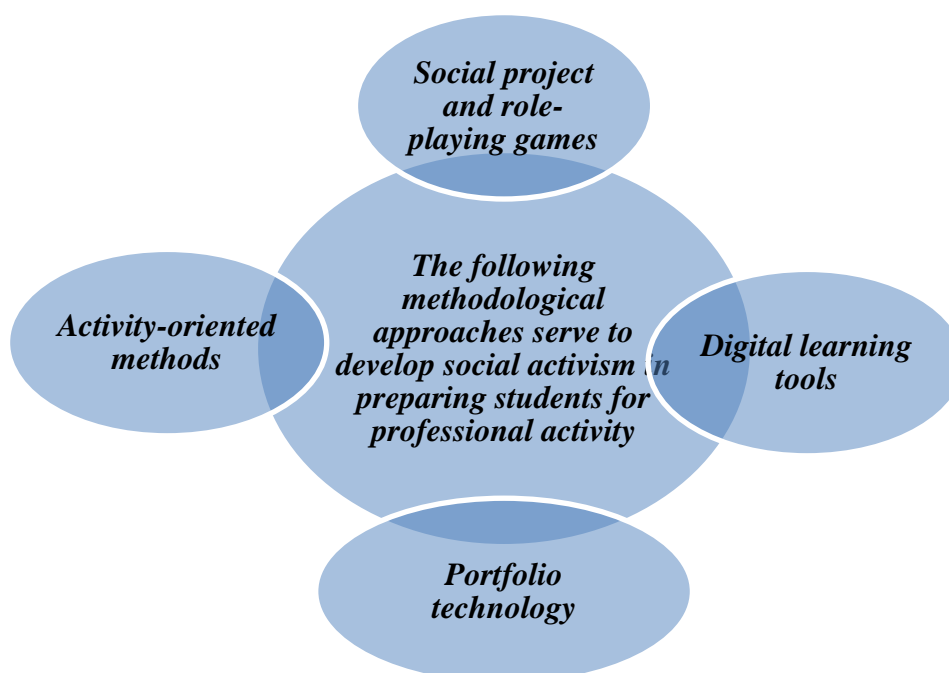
Social project and role-playing games

Activity-oriented methods

The following methodological approaches serve to develop social activism in preparing students for professional activity

Digital learning tools

Portfolio technology